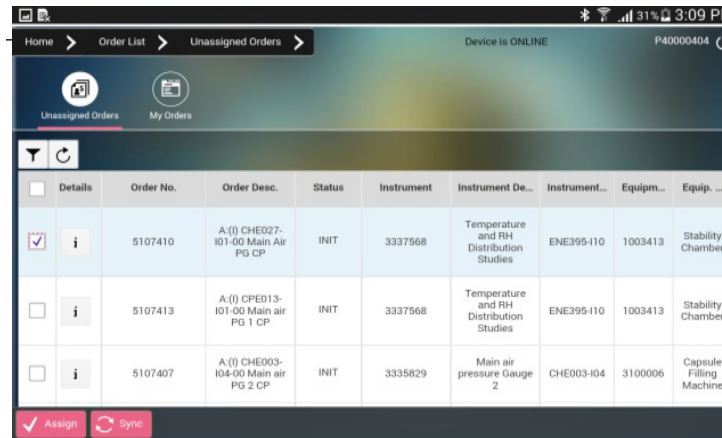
31% 3:09 P

Home > Order List > Unassigned Orders >

Device is ONLINE

P40000404

Unassigned Orders

My Orders

| | Details | Order No. | Order Desc. | Status | Instrument | Instrument De... | Instrument... | Equipm... | Equip. ... |
|---|---|---|---|---|---|---|---|---|---|
| ☑ | i | 5107410 | A:(I) CHE027-I01-00 Main Air PG CP | INIT | 3337568 | Temperature and RH Distribution Studies | ENE395-I10 | 1003413 | Stability Chamber |
| ☐ | i | 5107413 | A:(I) CPE013-I01-00 Main air PG 1 CP | INIT | 3337568 | Temperature and RH Distribution Studies | ENE395-I10 | 1003413 | Stability Chamber |
| ☐ | i | 5107407 | A:(I) CHE003-I04-00 Main air PG 2 CP | INIT | 3335829 | Main air pressure Gauge 2 | CHE003-I04 | 3100006 | Capsule Filling Machine |

Assign

Sync